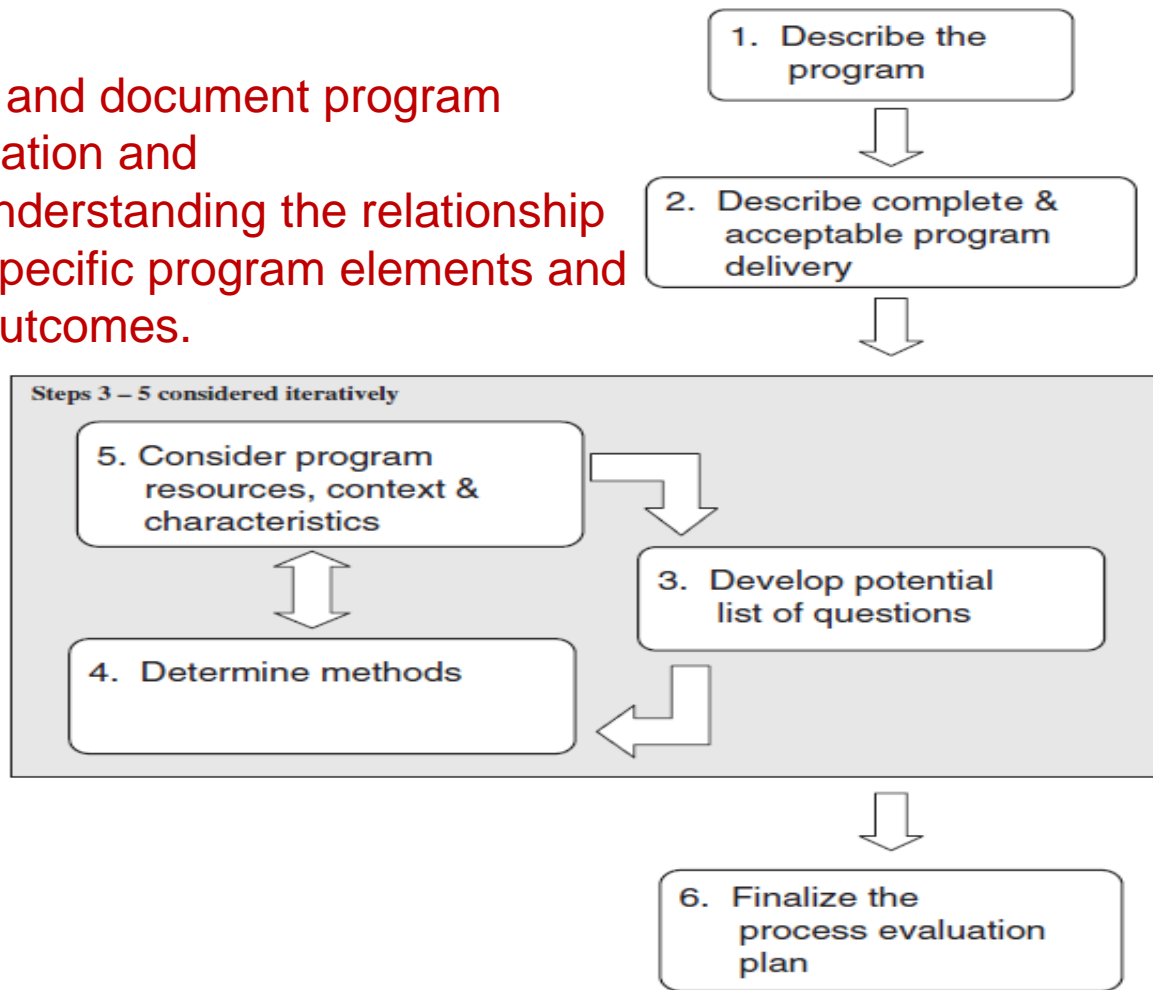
and document program ation and nderstanding the relationship pecific program elements and utcomes.

1. Describe the program

2. Describe complete & acceptable program delivery

Steps 3 – 5 considered iteratively

5. Consider program resources, context & characteristics

3. Develop potential list of questions

4. Determine methods

6. Finalize the process evaluation plan